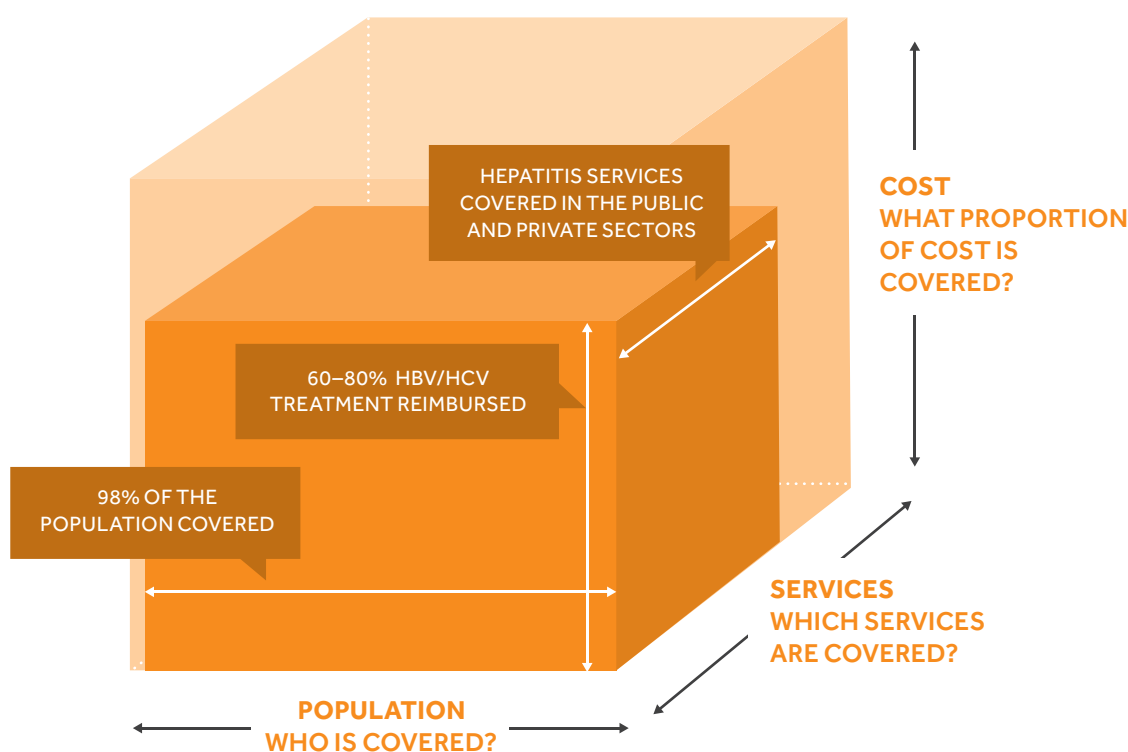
HEPATITIS SERVICES COVERED IN THE PUBLIC AND PRIVATE SECTORS

COST
WHAT PROPORTION OF COST IS COVERED?

60–80% HBV/HCV TREATMENT REIMBURSED

98% OF THE POPULATION COVERED

SERVICES
WHICH SERVICES ARE COVERED?

POPULATION
WHO IS COVERED?